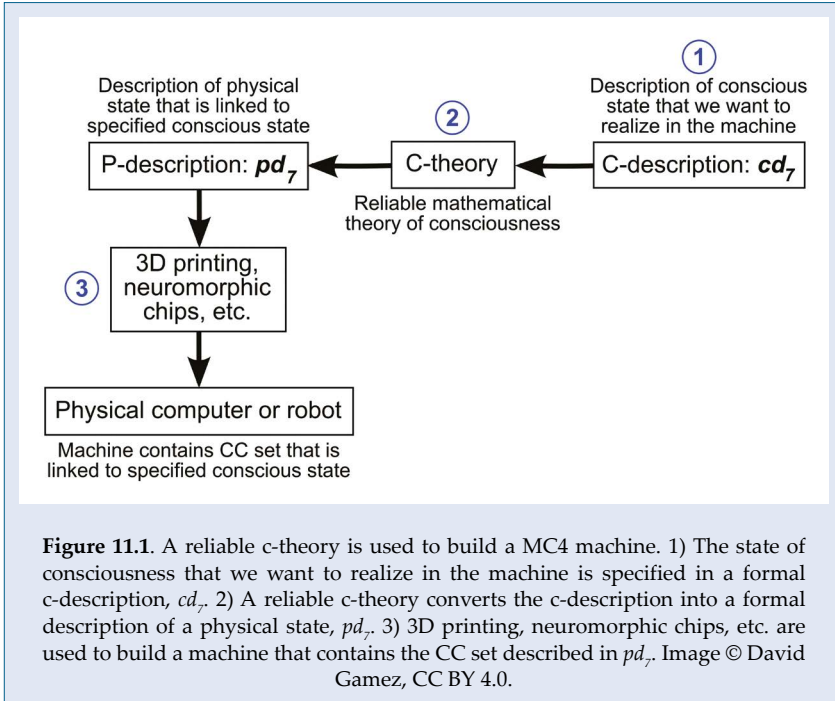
1

Description of conscious state that we want to realize in the machine

Description of physical state that is linked to specified conscious state

2

P-description: $pd_7$

C-theory

C-description: $cd_7$

Reliable mathematical theory of consciousness

3

3D printing, neuromorphic chips, etc.

Physical computer or robot

Machine contains CC set that is linked to specified conscious state

**Figure 11.1**. A reliable c-theory is used to build a MC4 machine. 1) The state of consciousness that we want to realize in the machine is specified in a formal c-description, $cd_7$. 2) A reliable c-theory converts the c-description into a formal description of a physical state, $pd_7$. 3) 3D printing, neuromorphic chips, etc. are used to build a machine that contains the CC set described in $pd_7$. Image © David Gamez, CC BY 4.0.